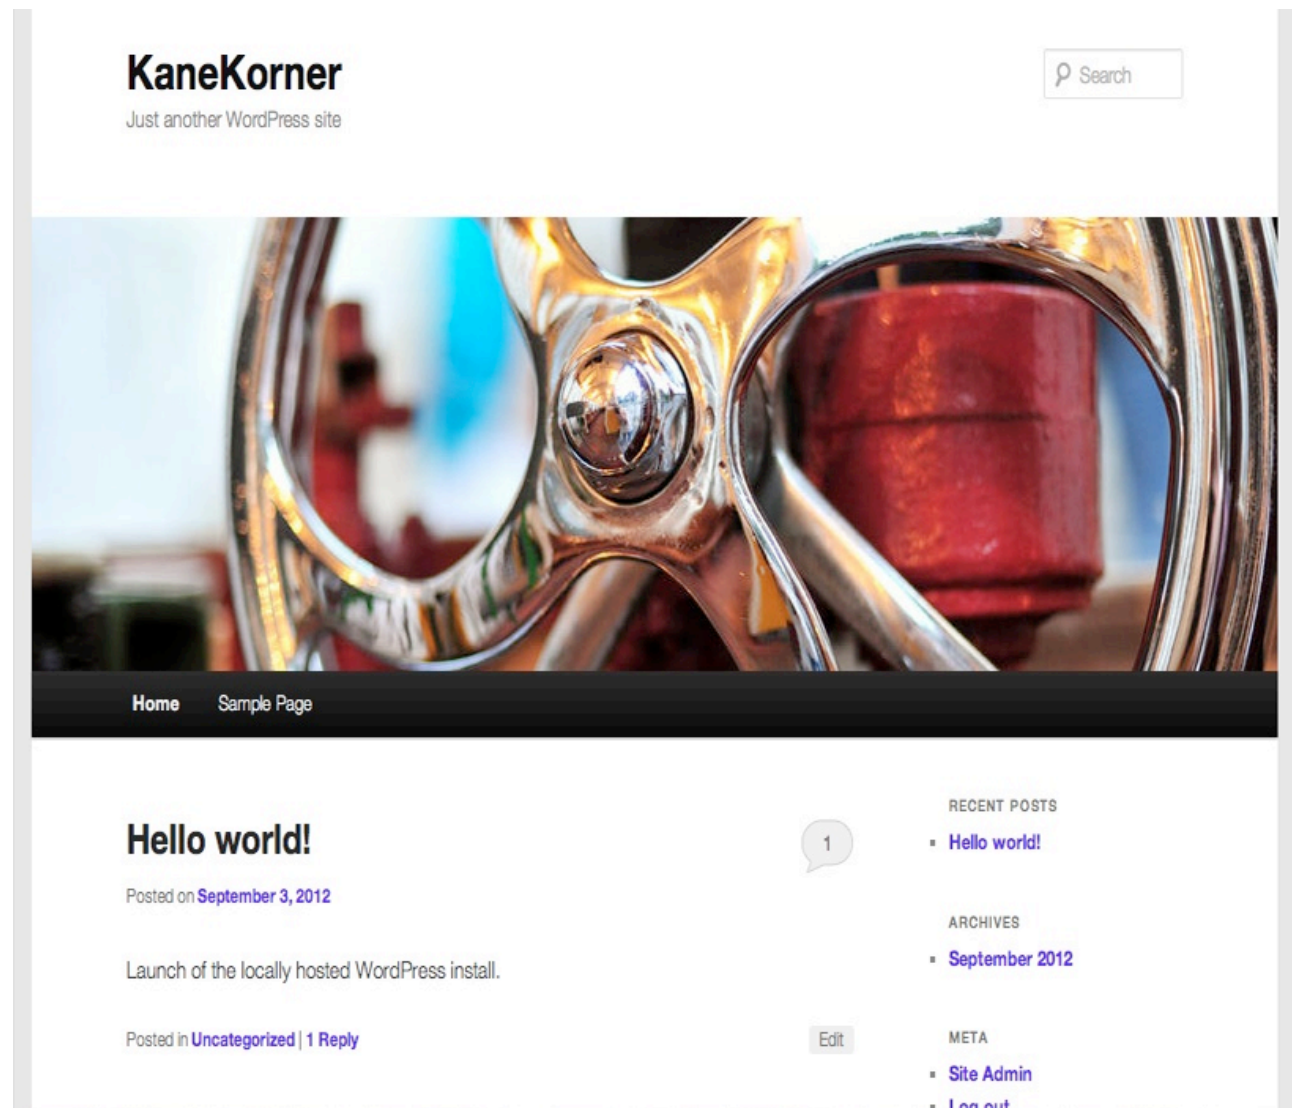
KaneKorner

Just another WordPress site

Search

Home Sample Page

Hello world!

1

Posted on September 3, 2012

Launch of the locally hosted WordPress install.

Posted in Uncategorized | 1 Reply

Edit

RECENT POSTS

- Hello world!

ARCHIVES

- September 2012

META

- Site Admin
- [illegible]